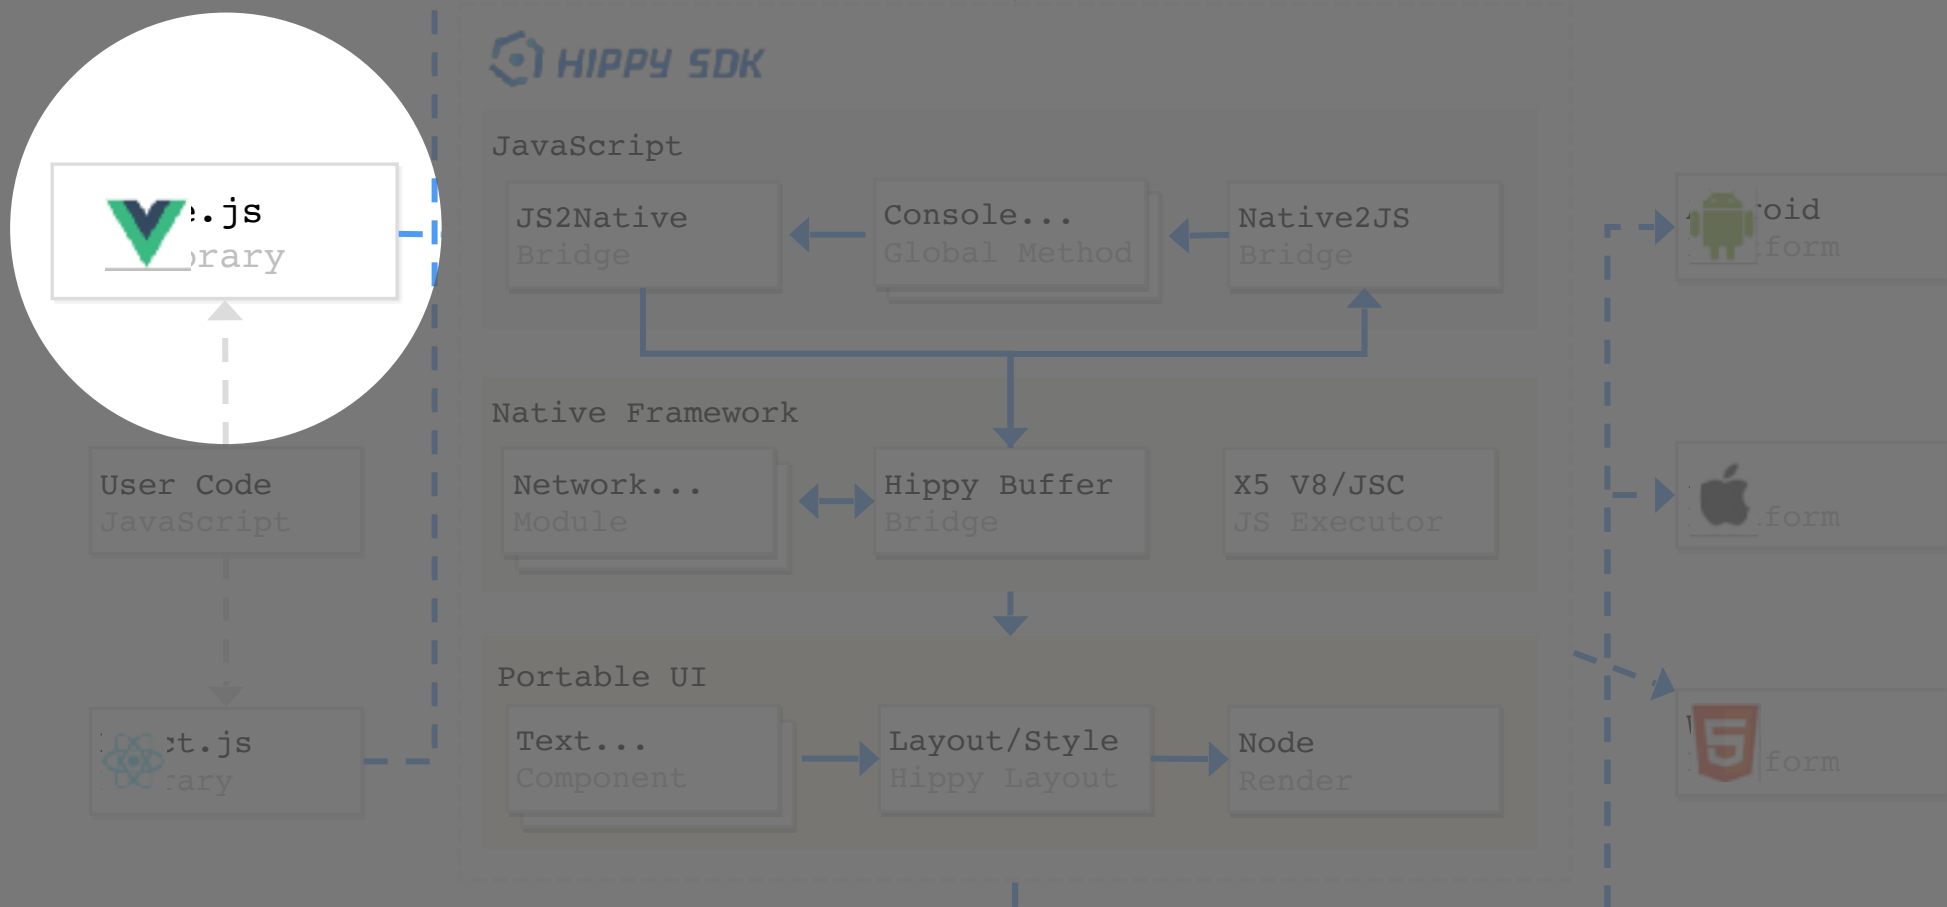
.js
rary

HIPPY SDK

JavaScript

JS2Native
Bridge

Console...
Global Method

Native2JS
Bridge

Native Framework

Network...
Module

Hippy Buffer
Bridge

X5 V8/JSC
JS Executor

Portable UI

Text...
Component

Layout/Style
Hippy Layout

Node
Render

User Code
JavaScript

t.js
rary

roid
form

form

form